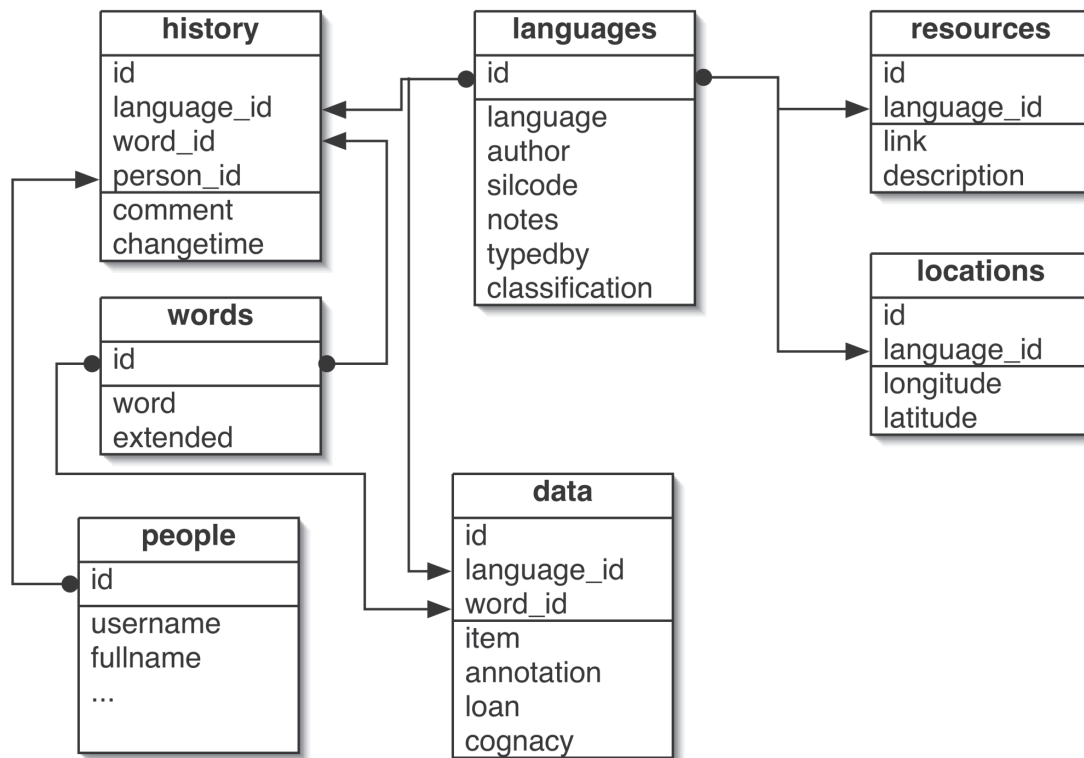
history
id
language_id
word_id
person_id
comment
changetime

languages
id
language
author
silcode
notes
typedby
classification

resources
id
language_id
link
description

locations
id
language_id
longitude
latitude

words
id
word
extended

data
id
language_id
word_id
item
annotation
loan
cognacy

people
id
username
fullname
...